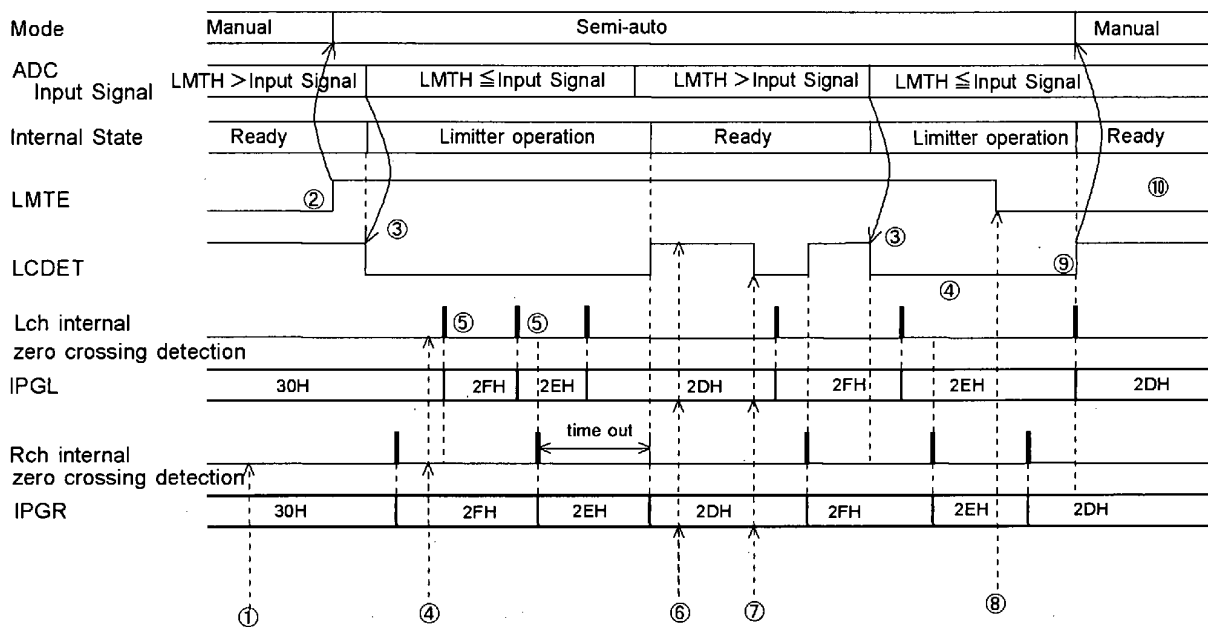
Mode
Manual
Semi-auto
Manual

ADC Input Signal
LMTH > Input Signal
LMTH ≦ Input Signal
LMTH > Input Signal
LMTH ≦ Input Signal

Internal State
Ready
Limitter operation
Ready
Limitter operation
Ready

LMTE
②
⑩

③
③

LCDET
⑨
④

Lch internal zero crossing detection
⑤
⑤

IPGL
30H
2FH
2EH
2DH
2FH
2EH
2DH

Rch internal zero crossing detection
time out

IPGR
30H
2FH
2EH
2DH
2FH
2EH
2DH

①
④
⑥
⑦
⑧